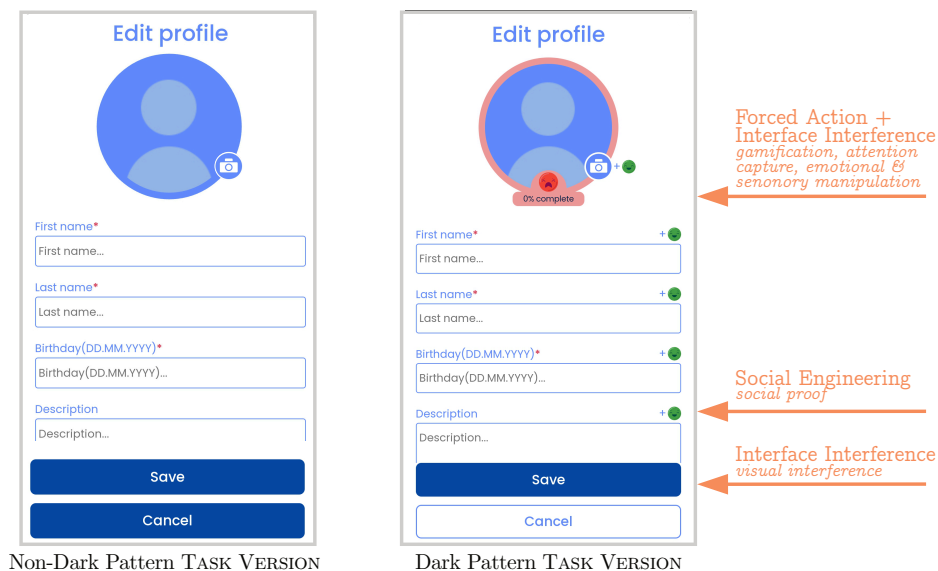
Edit profile

First name*

First name...

Last name*

Last name...

Birthday(DD.MM.YYYY)*

Birthday(DD.MM.YYYY)...

Description

Description...

Save

Cancel

Non-Dark Pattern Task Version

Edit profile

+

0% complete

First name* +

First name...

Last name* +

Last name...

Birthday(DD.MM.YYYY)* +

Birthday(DD.MM.YYYY)...

Description +

Description...

Save

Cancel

Dark Pattern Task Version

Forced Action + Interface Interference
gamification, attention capture, emotional & senonory manipulation

Social Engineering
social proof

Interface Interference
visual interference